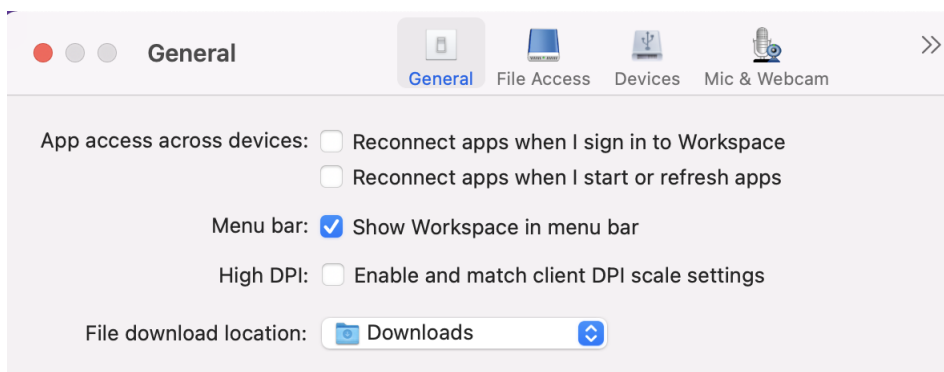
General

General File Access Devices Mic & Webcam

»

App access across devices: Reconnect apps when I sign in to Workspace
Reconnect apps when I start or refresh apps

Menu bar: Show Workspace in menu bar

High DPI: Enable and match client DPI scale settings

File download location: Downloads